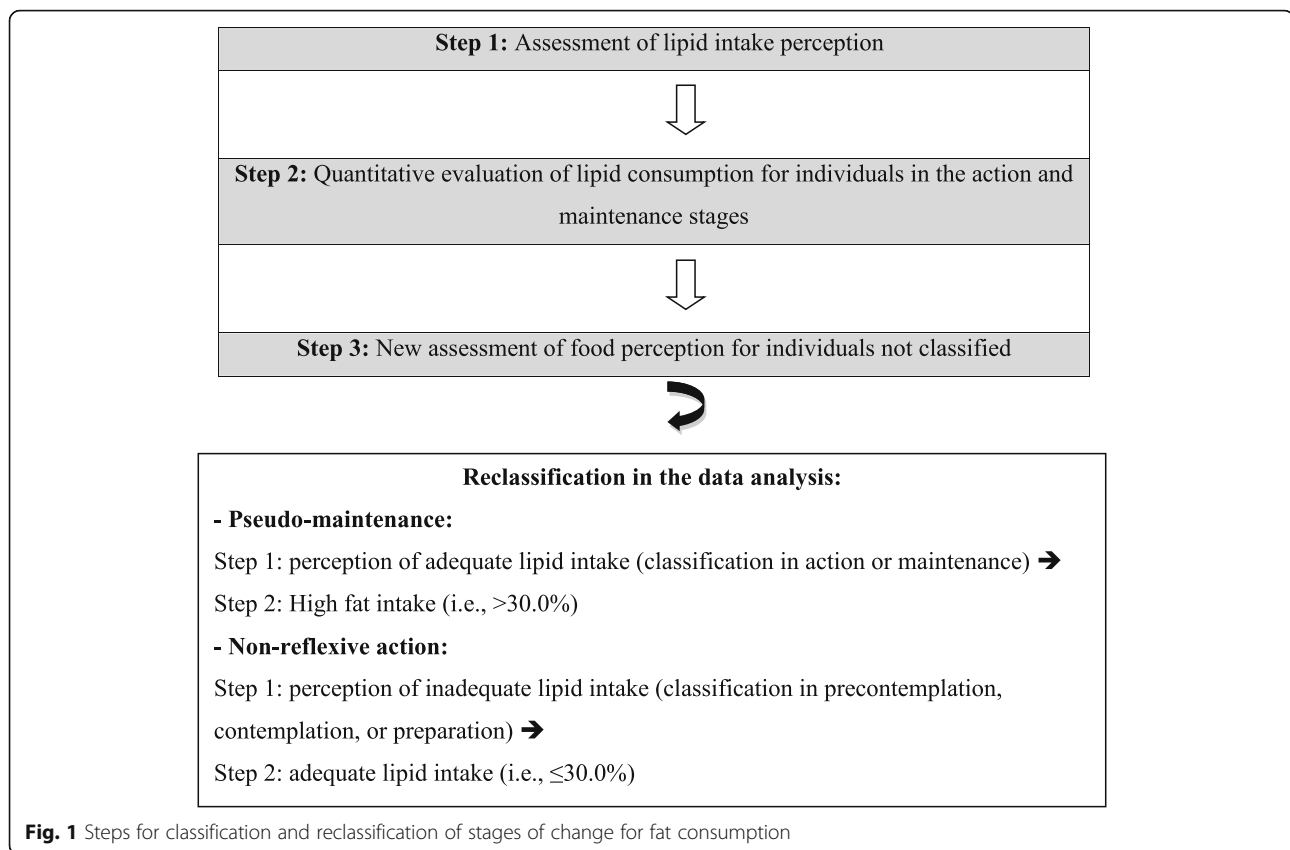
**Step 1:** Assessment of lipid intake perception

**Step 2:** Quantitative evaluation of lipid consumption for individuals in the action and maintenance stages

**Step 3:** New assessment of food perception for individuals not classified

**Reclassification in the data analysis:**

**- Pseudo-maintenance:**

Step 1: perception of adequate lipid intake (classification in action or maintenance) ➔

Step 2: High fat intake (i.e., >30.0%)

**- Non-reflexive action:**

Step 1: perception of inadequate lipid intake (classification in precontemplation, contemplation, or preparation) ➔

Step 2: adequate lipid intake (i.e., $\leq$30.0%)

**Fig. 1** Steps for classification and reclassification of stages of change for fat consumption